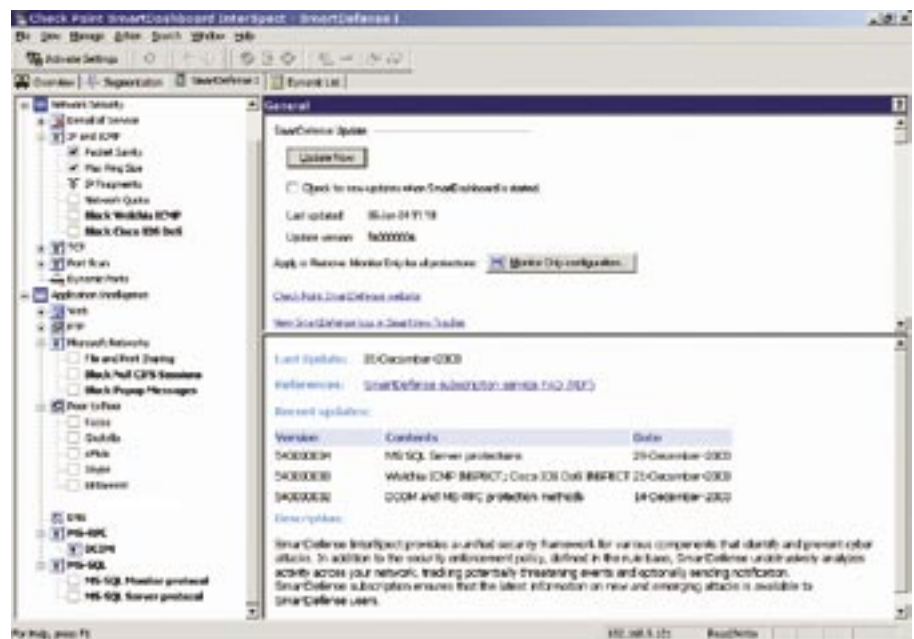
Check Point SmartDashboard InterSpect - SmartDefense 1

File View Manage Action Search Window Help

Activate Settings

Overview | Segmentation | SmartDefense 1 | Dynamic List

Network Security
Denial of Service
IP and ICMP
Packet Sanity
Max Ping Size
IP Fragments
Network Quota
Block Welchia ICMP
Block Cisco IOS DoS
TCP
Port Scan
Dynamic Ports
Application Intelligence
Web
FTP
Microsoft Networks
File and Print Sharing
Block Null CIFS Sessions
Block Popup Messages
Peer to Peer
Kazaa
Gnutella
eMule
Skype
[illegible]
DNS
MS-RPC
DCOM
MS-SQL
MS-SQL Monitor protocol
MS-SQL Server protocol

General

SmartDefense Update

Update Now

Check for new updates when SmartDashboard is started

Last updated: 05-Jan-04 11:18

Update version: 5400000a

Apply or Remove Monitor Only for all protections: Monitor Only configuration...

Check Point SmartDefense website

View SmartDefense logs in SmartView Tracker

Last Update: 31-December-2003

References: SmartDefense subscription service FAQ (PDF)

Recent updates:

| Version | Contents | Date |
|---|---|---|
| 54000034 | MS SQL Server protections | 29-December-2003 |
| 54000033 | Welchia ICMP INSPECT ; Cisco IOS DoS INSPECT | 23-December-2003 |
| 54000032 | DCOM and MS-RPC protection methods | 14-December-2003 |

Description:

SmartDefense InterSpect provides a unified security framework for various components that identify and prevent cyber attacks. In addition to the security enforcement policy, defined in the rule base, SmartDefense unobtrusively analyzes activity across your network, tracking potentially threatening events and optionally sending notification. SmartDefense subscription ensures that the latest information on new and emerging attacks is available to SmartDefense users.

For Help, press F1

192.168.5.171 Read/Write